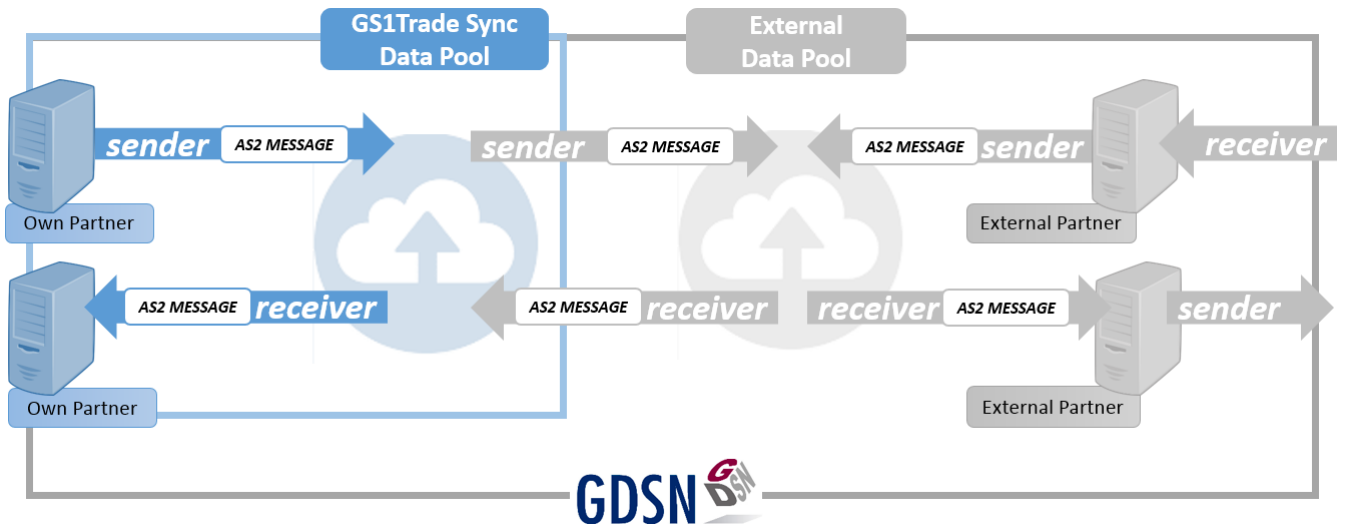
GS1Trade Sync Data Pool

External Data Pool

sender AS2 MESSAGE

sender AS2 MESSAGE

AS2 MESSAGE sender

receiver

Own Partner

External Partner

AS2 MESSAGE receiver

AS2 MESSAGE receiver

receiver AS2 MESSAGE

sender

Own Partner

External Partner

GDSN